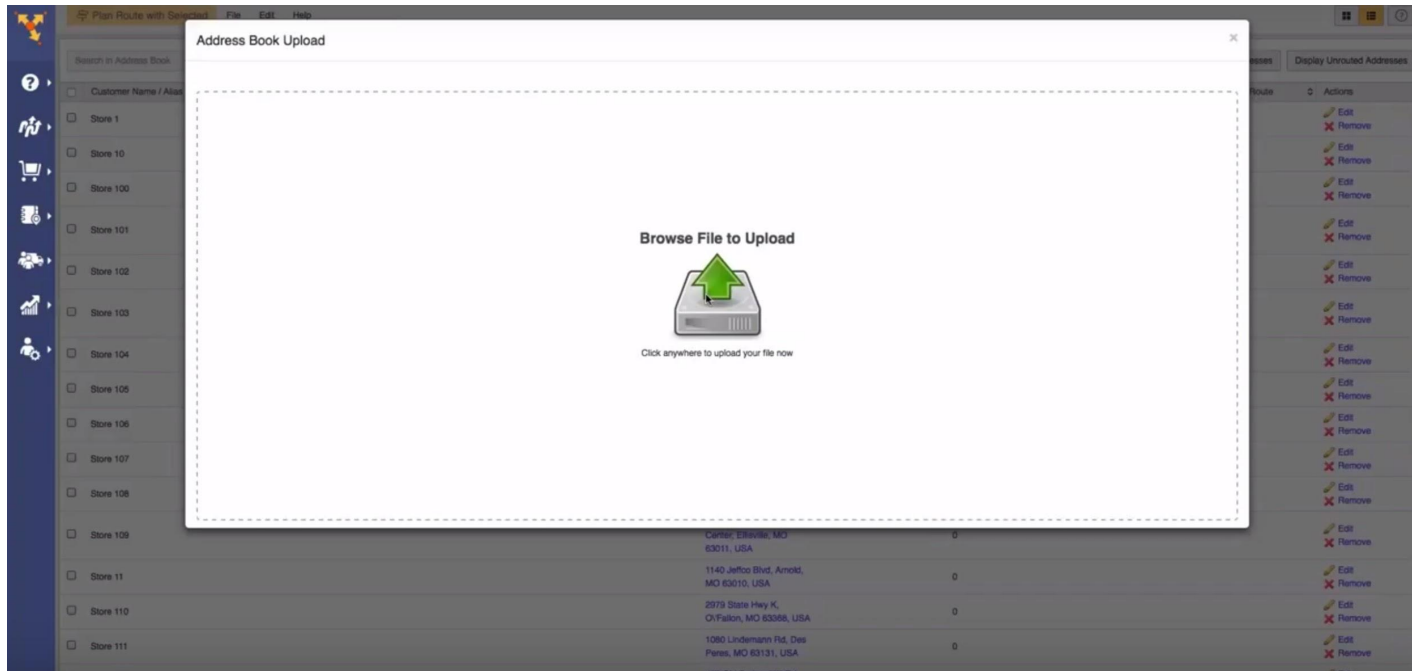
Plan Route with Selected File Edit Help

Search in Address Book

Customer Name / Alias

Store 1
Store 10
Store 100
Store 101
Store 102
Store 103
Store 104
Store 105
Store 106
Store 107
Store 108
Store 109
Store 11
Store 110
Store 111

Address Book Upload

×

Browse File to Upload

Click anywhere to upload your file now

esses Display Unrouted Addresses

Route Actions

| Edit | Remove |
|---|---|
| Edit | Remove |
| Edit | Remove |
| Edit | Remove |
| Edit | Remove |
| Edit | Remove |
| Edit | Remove |
| Edit | Remove |
| Edit | Remove |
| Edit | Remove |
| Edit | Remove |
| Edit | Remove |
| Edit | Remove |
| Edit | Remove |
| Edit | Remove |

Center, Ellisville, MO 63011, USA 0
1140 Jeffco Blvd, Arnold, MO 63010, USA 0
2979 State Hwy K, O'Fallon, MO 63366, USA 0
1060 Lindemann Rd, Des Peres, MO 63131, USA 0